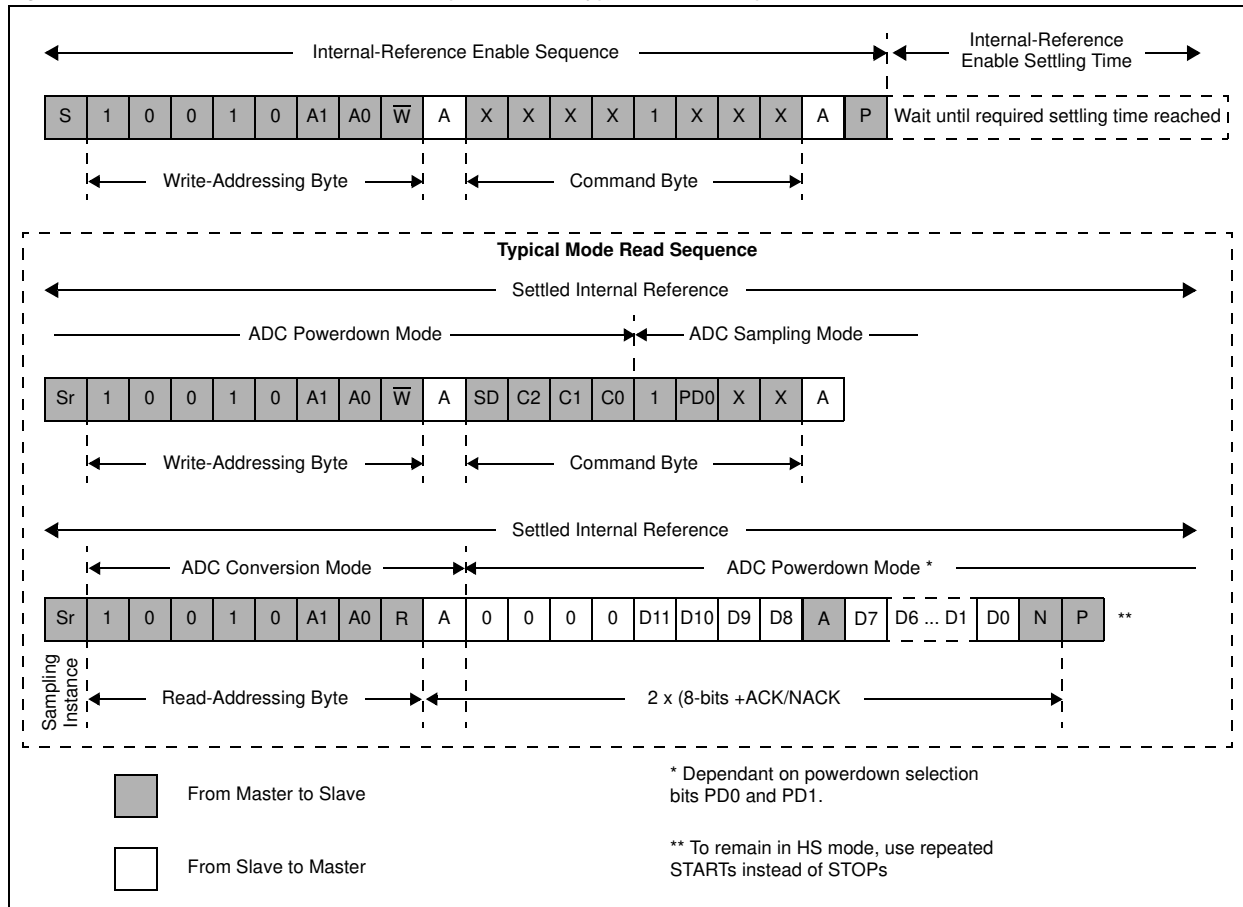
Internal-Reference Enable Sequence

Internal-Reference Enable Settling Time

| S | 1 | 0 | 0 | 1 | 0 | A1 | A0 | $\overline{W}$ | A | X | X | X | X | 1 | X | X | X | A | P | Wait until required settling time reached |
|---|---|---|---|---|---|---|---|---|---|---|---|---|---|---|---|---|---|---|---|---|

Write-Addressing Byte

Command Byte

Typical Mode Read Sequence

Settled Internal Reference

ADC Powerdown Mode

ADC Sampling Mode

| Sr | 1 | 0 | 0 | 1 | 0 | A1 | A0 | $\overline{W}$ | A | SD | C2 | C1 | C0 | 1 | PD0 | X | X | A |
|---|---|---|---|---|---|---|---|---|---|---|---|---|---|---|---|---|---|---|

Write-Addressing Byte

Command Byte

Settled Internal Reference

ADC Conversion Mode

ADC Powerdown Mode *

| Sr | 1 | 0 | 0 | 1 | 0 | A1 | A0 | R | A | 0 | 0 | 0 | 0 | D11 | D10 | D9 | D8 | A | D7 | D6 ... D1 | D0 | N | P |
|---|---|---|---|---|---|---|---|---|---|---|---|---|---|---|---|---|---|---|---|---|---|---|---|

**

Sampling Instance

Read-Addressing Byte

2 x (8-bits +ACK/NACK

From Master to Slave

From Slave to Master

* Dependant on powerdown selection bits PD0 and PD1.

** To remain in HS mode, use repeated STARTs instead of STOPs